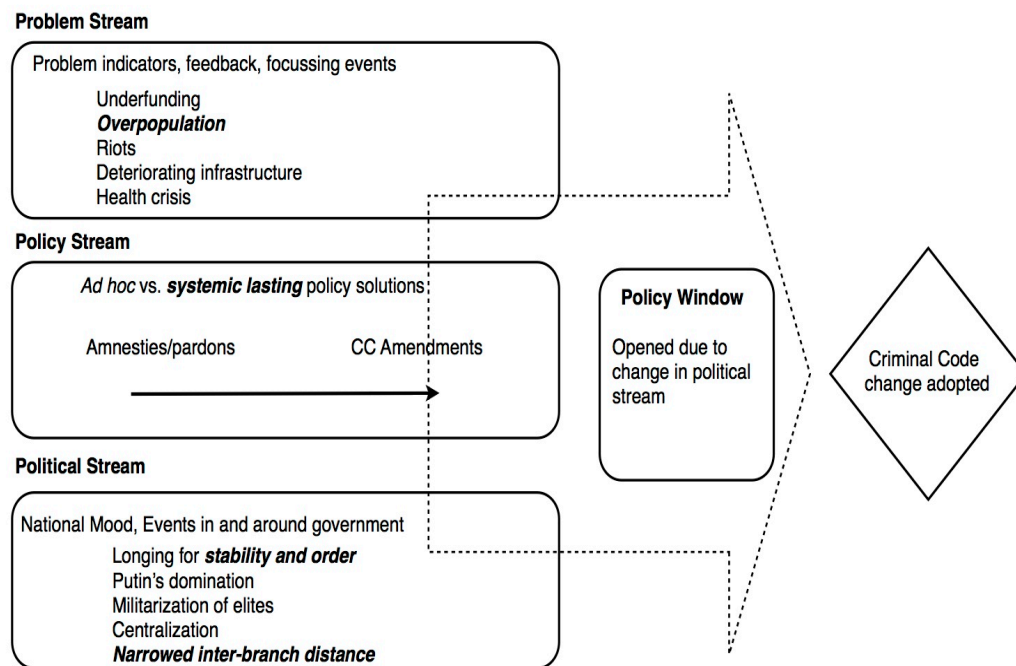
**Problem Stream**

Problem indicators, feedback, focussing events

Underfunding
***Overpopulation***
Riots
Deteriorating infrastructure
Health crisis

**Policy Stream**

*Ad hoc* vs. ***systemic lasting*** policy solutions

Amnesties/pardons

CC Amendments

**Policy Window**

Opened due to change in political stream

Criminal Code change adopted

**Political Stream**

National Mood, Events in and around government

Longing for ***stability and order***
Putin's domination
Militarization of elites
Centralization
***Narrowed inter-branch distance***